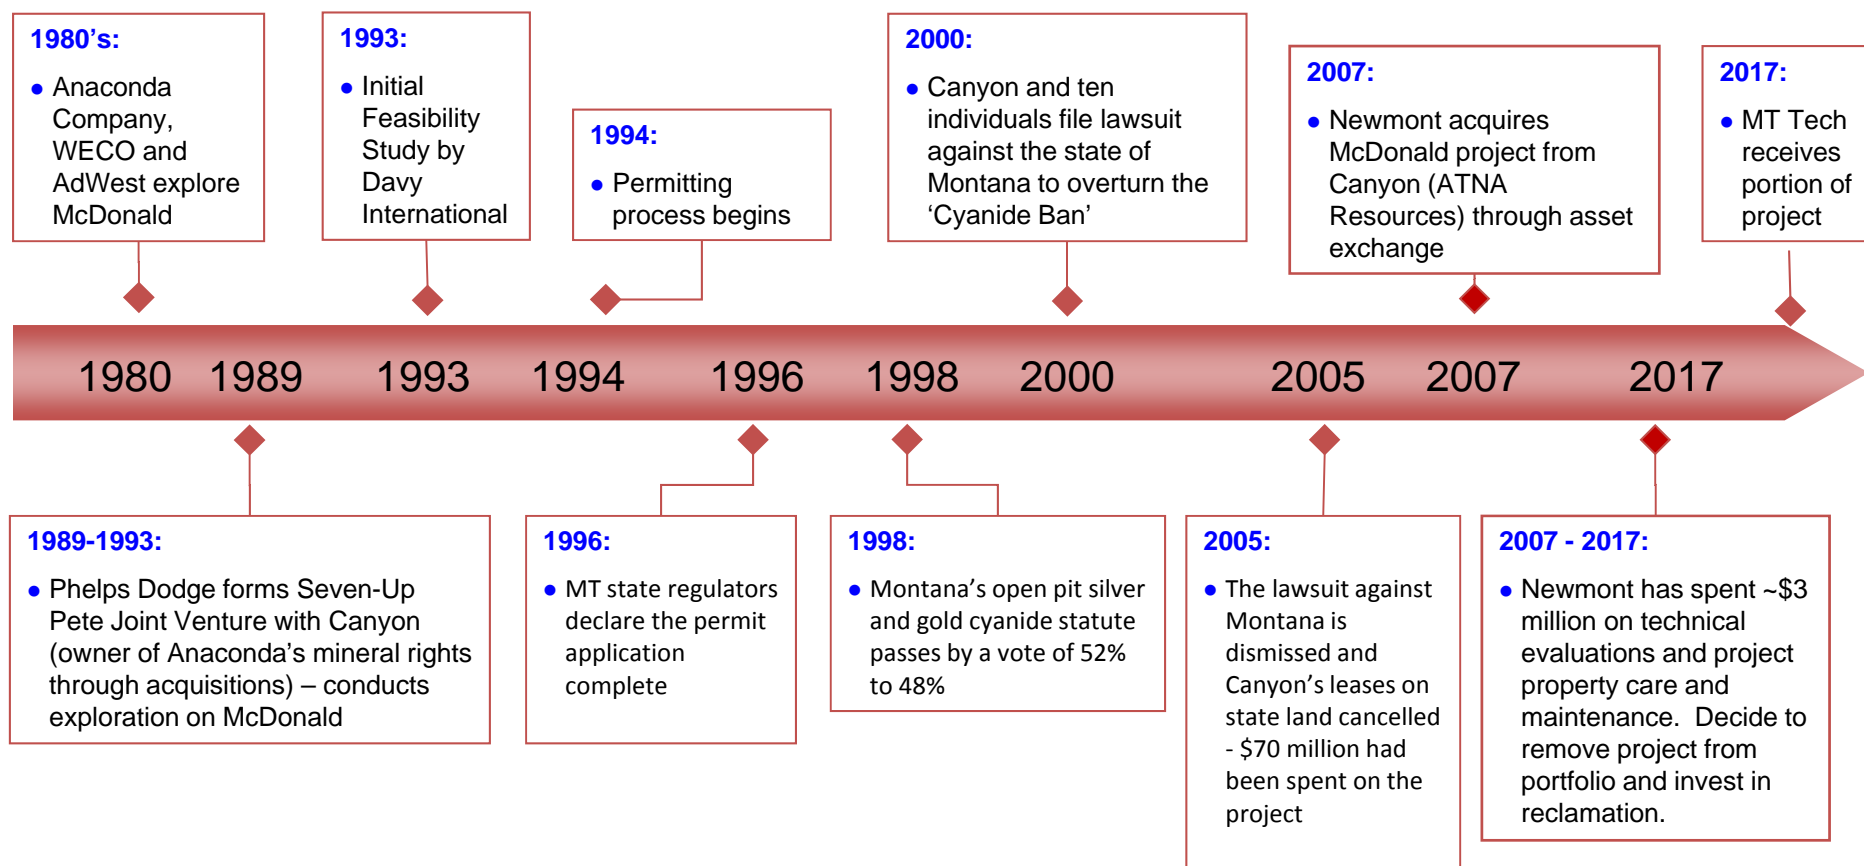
1980's:

• Anaconda Company, WECO and AdWest explore McDonald

1993:

• Initial Feasibility Study by Davy International

1994:

• Permitting process begins

2000:

• Canyon and ten individuals file lawsuit against the state of Montana to overturn the 'Cyanide Ban'

2007:

• Newmont acquires McDonald project from Canyon (ATNA Resources) through asset exchange

2017:

• MT Tech receives portion of project

1980 1989 1993 1994 1996 1998 2000 2005 2007 2017

1989-1993:

• Phelps Dodge forms Seven-Up Pete Joint Venture with Canyon (owner of Anaconda's mineral rights through acquisitions) – conducts exploration on McDonald

1996:

• MT state regulators declare the permit application complete

1998:

• Montana's open pit silver and gold cyanide statute passes by a vote of 52% to 48%

2005:

• The lawsuit against Montana is dismissed and Canyon's leases on state land cancelled - $70 million had been spent on the project

2007 - 2017:

• Newmont has spent ~$3 million on technical evaluations and project property care and maintenance. Decide to remove project from portfolio and invest in reclamation.